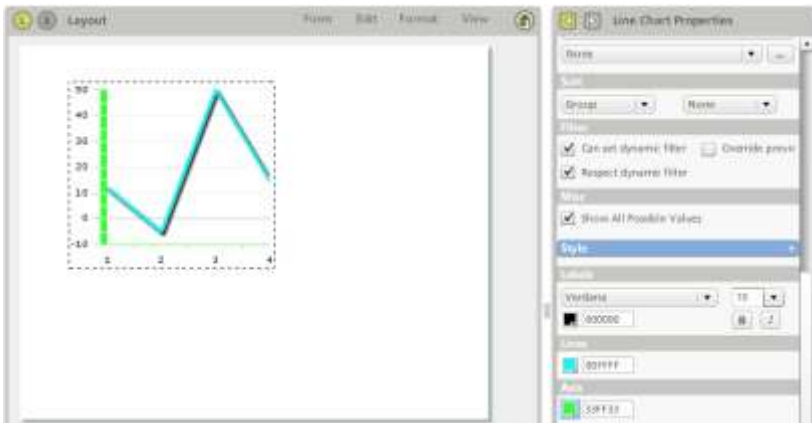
Layout

Form Edit Format View

50
40
30
20
10
0
-10

1 2 3 4

Line Chart Properties

None

Sort

Group

None

Filter

Can set dynamic filter

Override previ

Respect dynamic filter

Misc

Show All Possible Values

Style

Labels

Verdana

10

000000

B

I

Lines

00FFFF

Axis

33FF33